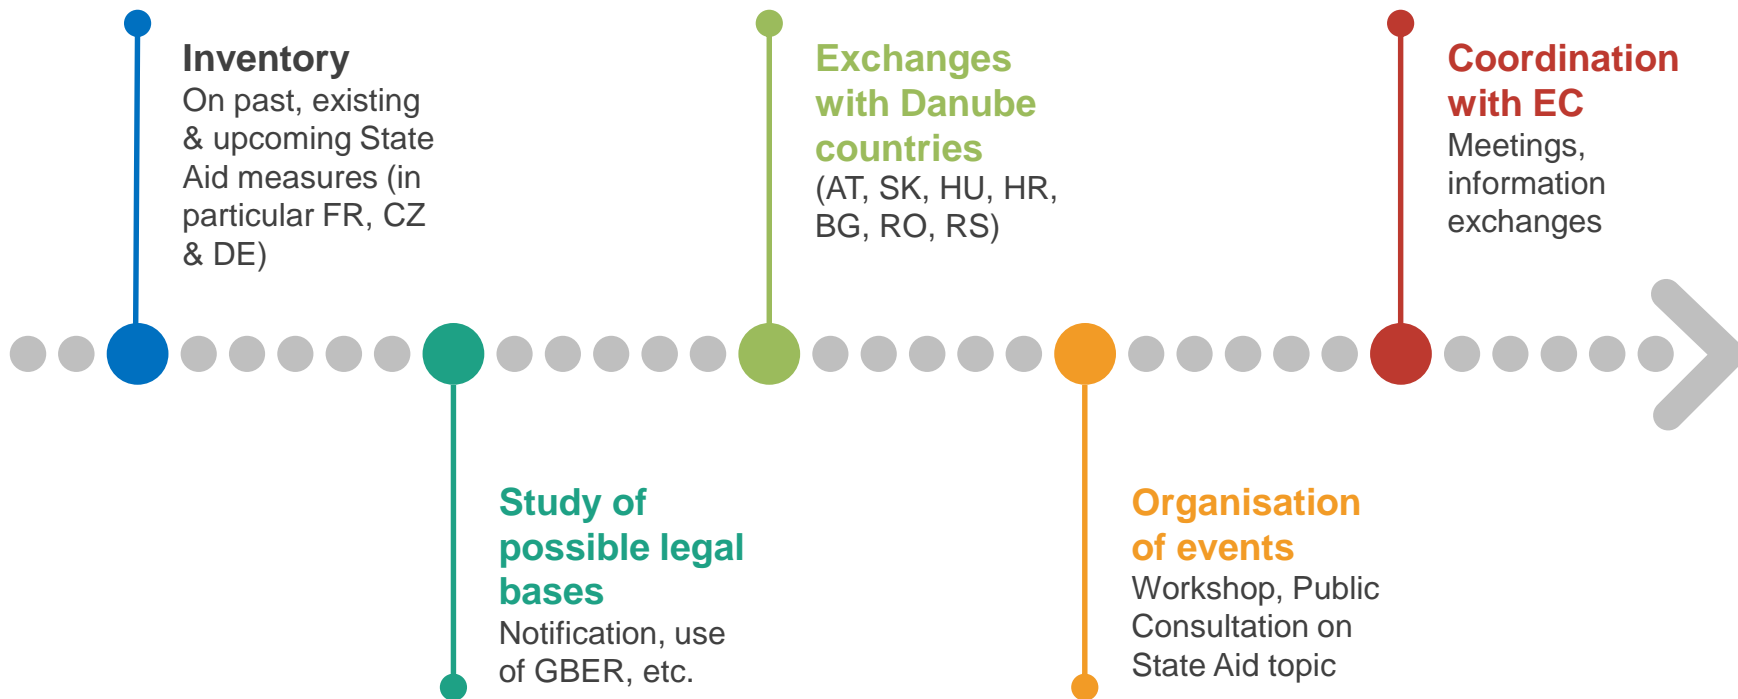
Inventory
On past, existing & upcoming State Aid measures (in particular FR, CZ & DE)

Exchanges with Danube countries
(AT, SK, HU, HR, BG, RO, RS)

Coordination with EC
Meetings, information exchanges

Study of possible legal bases
Notification, use of GBER, etc.

Organisation of events
Workshop, Public Consultation on State Aid topic